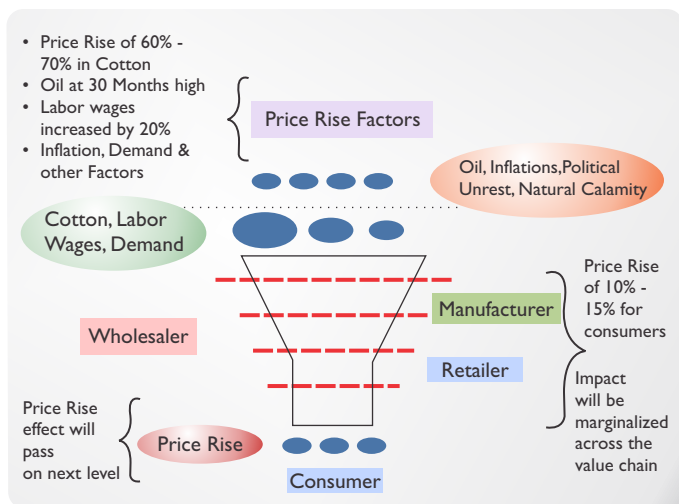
• Price Rise of 60% - 70% in Cotton
• Oil at 30 Months high
• Labor wages increased by 20%
• Inflation, Demand & other Factors

Price Rise Factors

Oil, Inflations,Political Unrest, Natural Calamity

Cotton, Labor Wages, Demand

Price Rise of 10% - 15% for consumers

Manufacturer

Wholesaler

Retailer

Impact will be marginalized across the value chain

Price Rise effect will pass on next level

Price Rise

Consumer